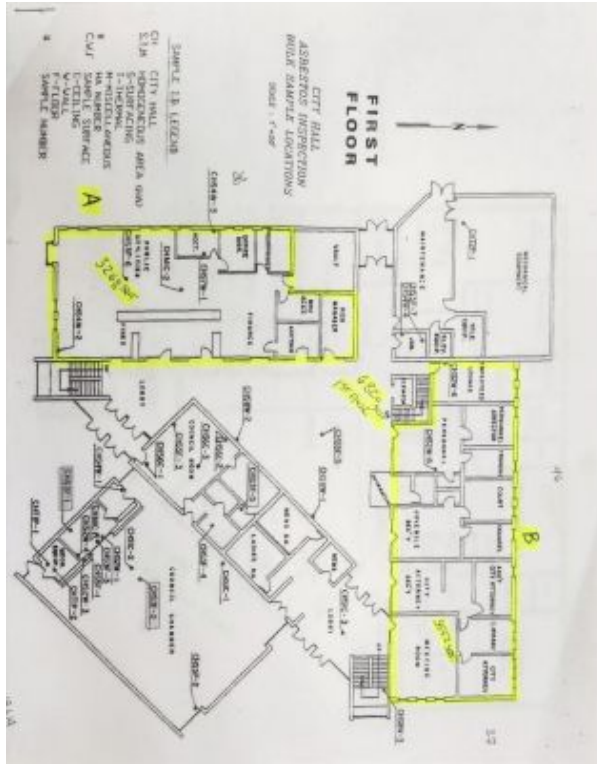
FIRST FLOOR

CITY HALL
ASBESTOS INSPECTION
BULK SAMPLE LOCATIONS
SCALE: 1"=40'

SAMPLE I.D. LEGEND

CH CITY HALL
S.1.M HOMOGENEOUS AREA (HA)
S-SURFACING
T-THERMAL
M-MISCELLANEOUS
HA NUMBER
C.W.F SAMPLE SURFACE
C-CEILING
W-WALL
F-FLOOR
# SAMPLE NUMBER

A

B

VAULT

FINANCE

PUBLIC WORKS

MAINTENANCE

MECHANICAL EQUIPMENT

LOBBY

COUNCIL ROOM

COUNCIL CHAMBER

MEETING ROOM

CITY ATTORNEY

CITY MANAGER

PERSONNEL

COURT

MEN'S RM.

LADIES RM.

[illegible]